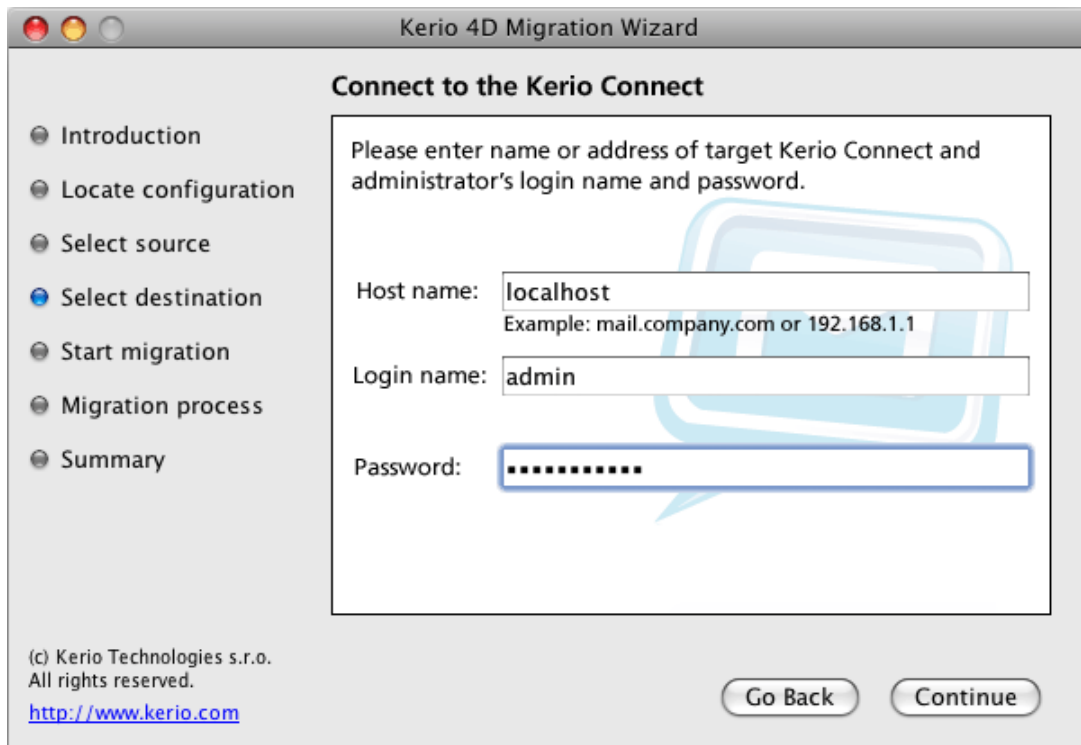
Kerio 4D Migration Wizard

Connect to the Kerio Connect

Introduction

Locate configuration

Select source

Select destination

Start migration

Migration process

Summary

Please enter name or address of target Kerio Connect and administrator's login name and password.

Host name: localhost

Example: mail.company.com or 192.168.1.1

Login name: admin

Password: ••••••••••••

(c) Kerio Technologies s.r.o.
All rights reserved.

http://www.kerio.com

Go Back

Continue